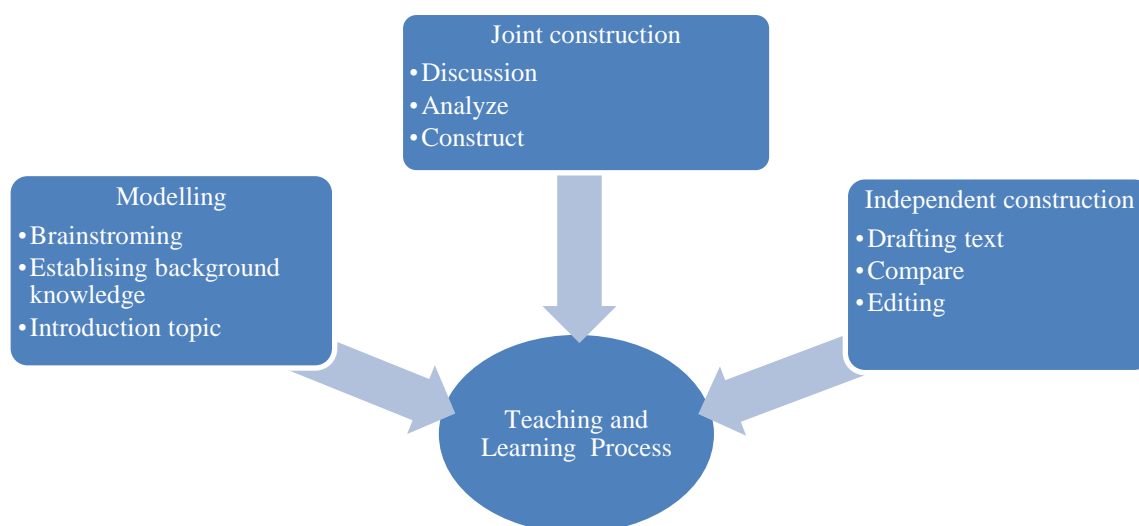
Joint construction
• Discussion
• Analyze
• Construct

Modelling
• Brainstroming
• Establising background knowledge
• Introduction topic

Independent construction
• Drafting text
• Compare
• Editing

Teaching and Learning Process